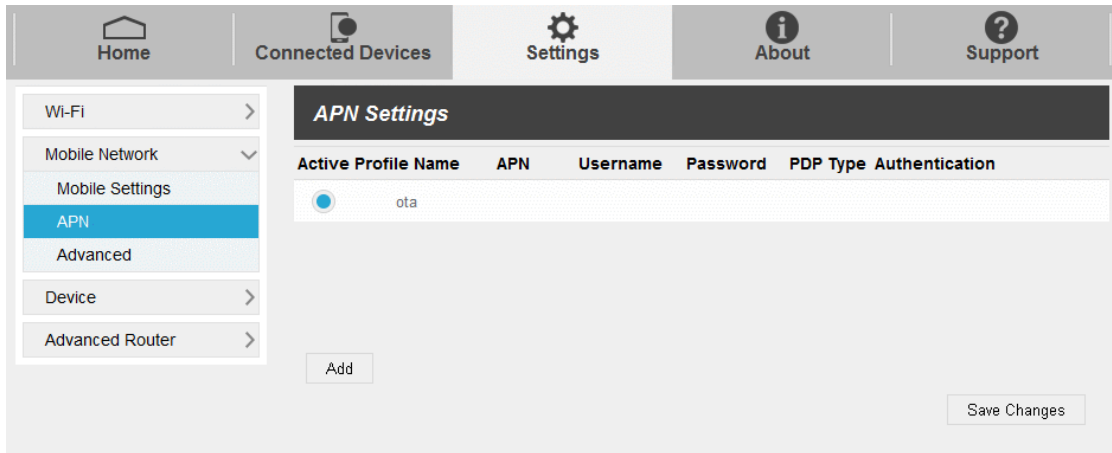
Home
Connected Devices
Settings
About
Support

Wi-Fi
Mobile Network
Mobile Settings
APN
Advanced
Device
Advanced Router

APN Settings

| Active | Profile Name | APN | Username | Password | PDP Type | Authentication |
|---|---|---|---|---|---|---|
| | ota | | | | | |

Add

Save Changes